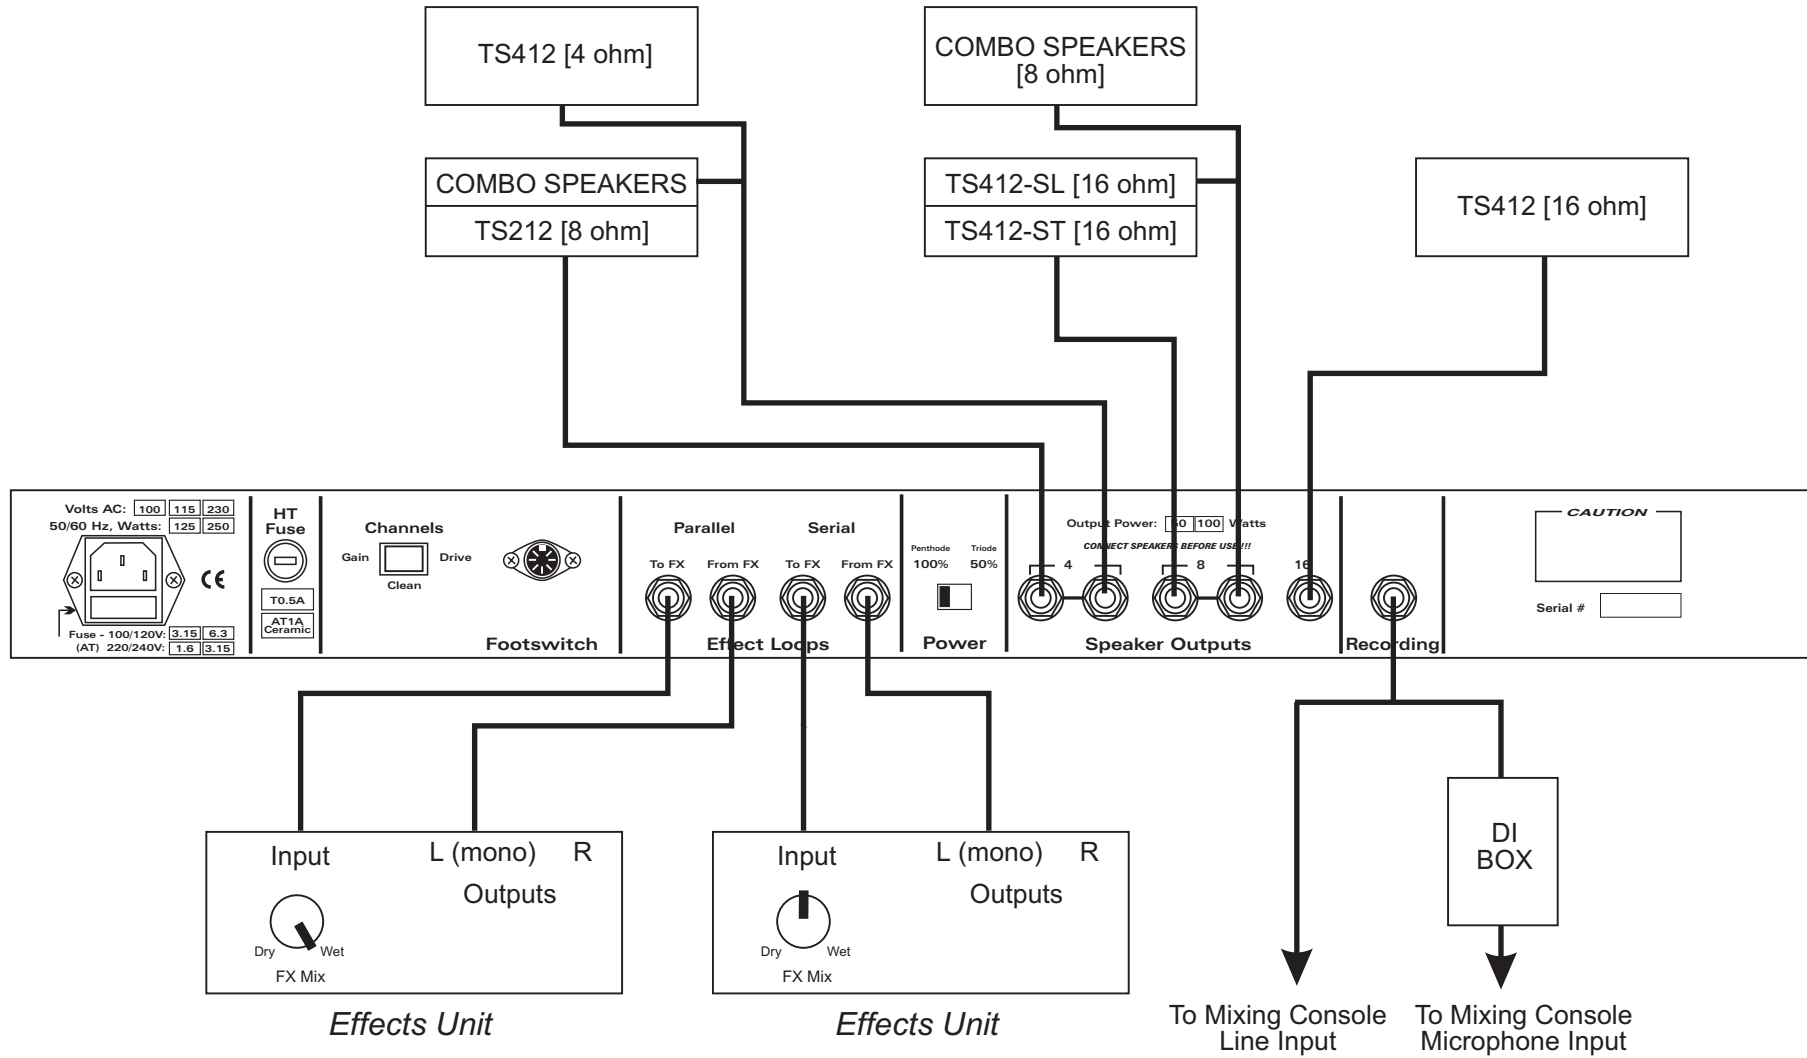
TS412 [4 ohm]

COMBO SPEAKERS [8 ohm]

COMBO SPEAKERS

TS212 [8 ohm]

TS412-SL [16 ohm]

TS412-ST [16 ohm]

TS412 [16 ohm]

Volts AC: 100 115 230
50/60 Hz, Watts: 125 250

CE

Fuse - 100/120V: 3.15 6.3
(AT) 220/240V: 1.6 3.15

HT Fuse

T0.5A

AT1A Ceramic

Channels

Gain Drive

Clean

Footswitch

Parallel

Serial

To FX From FX To FX From FX

Effect Loops

Penthode Triode
100% 50%

Power

Output Power: 50 100 Watts

CONNECT SPEAKERS BEFORE USE!!!

4 8 16

Speaker Outputs

Recording

CAUTION

Serial #

Input L (mono) R

Outputs

Dry Wet

FX Mix

Effects Unit

Input L (mono) R

Outputs

Dry Wet

FX Mix

Effects Unit

DI BOX

To Mixing Console Line Input

To Mixing Console Microphone Input